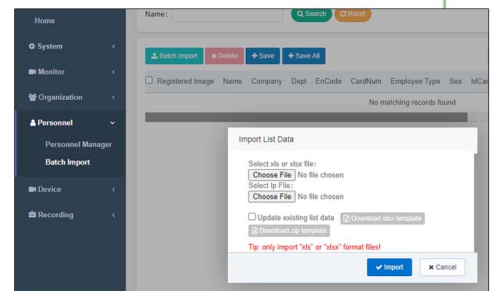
Home
System
Monitor
Organization
Personnel
Personnel Manager
Batch Import
Device
Recording

Name:
Search
Reset

Batch Import
Delete
Save
Save All

Registered Image Name Company Dept EnCode CardNum Employee Type Sex IdCar

No matching records found

Import List Data

Select xls or xlsx file:
Choose File No file chosen
Select Ip File:
Choose File No file chosen

Update existing list data
Download xlsx template
Download zip template

Tip: only import "xls" or "xlsx" format files!

Import
Cancel